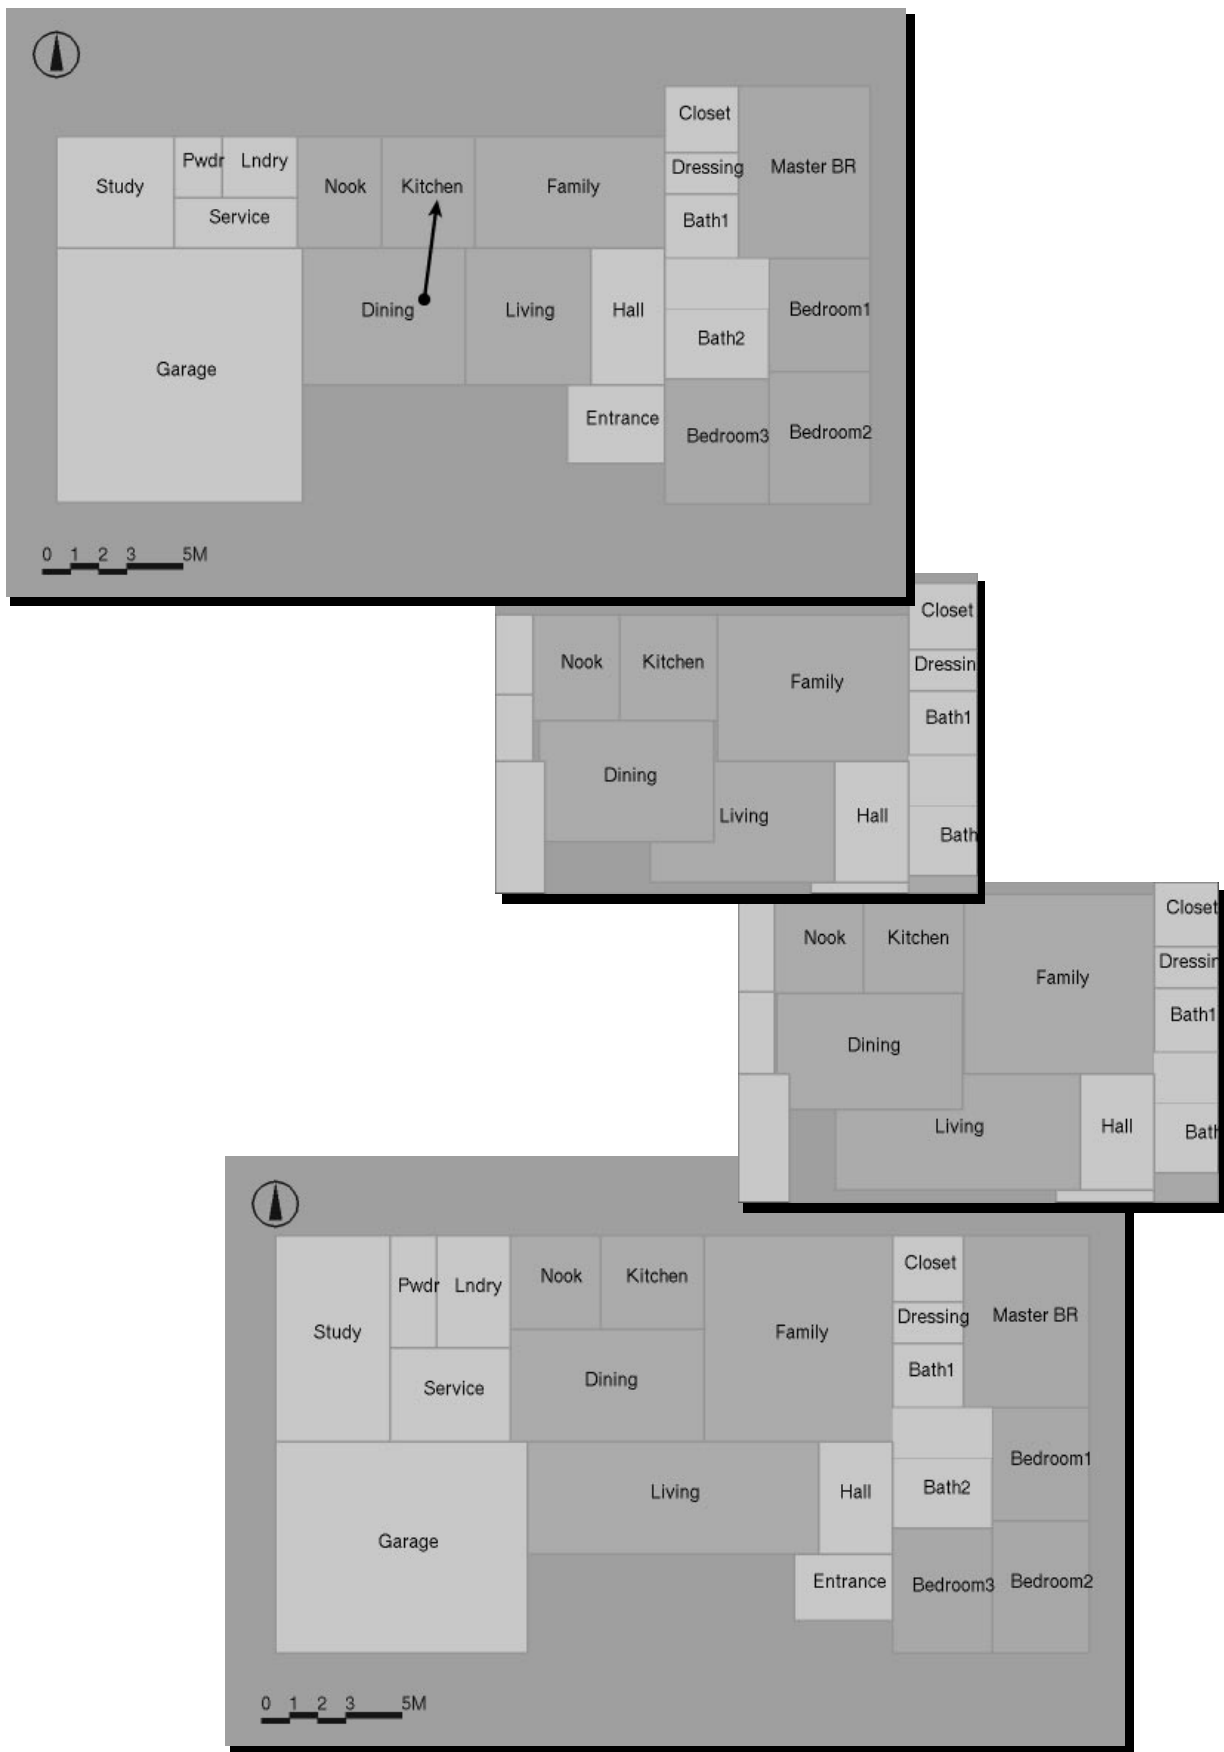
Closet
Study
Pwdr
Lndry
Nook
Kitchen
Family
Dressing
Master BR
Service
Bath1
Garage
Dining
Living
Hall
Bath2
Bedroom1
Entrance
Bedroom3
Bedroom2
0 1 2 3 5M

Closet
Nook
Kitchen
Family
Dressin
Bath1
Dining
Living
Hall
Bath

Closet
Nook
Kitchen
Family
Dressir
Bath1
Dining
Living
Hall
Batl

Study
Pwdr
Lndry
Nook
Kitchen
Family
Closet
Dressing
Master BR
Bath1
Service
Dining
Garage
Living
Hall
Bath2
Bedroom1
Entrance
Bedroom3
Bedroom2
0 1 2 3 5M